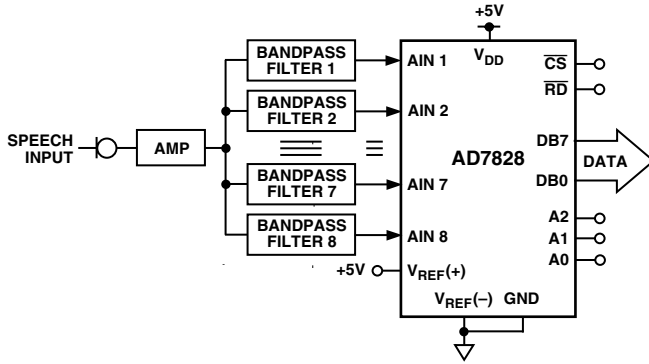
+5V

BANDPASS FILTER 1

BANDPASS FILTER 2

SPEECH INPUT

AMP

BANDPASS FILTER 7

BANDPASS FILTER 8

AIN 1

AIN 2

AIN 7

AIN 8

$V_{DD}$

$\overline{CS}$

$\overline{RD}$

AD7828

DB7

DATA

DB0

A2

A1

A0

+5V

$V_{REF}(+)$

$V_{REF}(-)$

GND